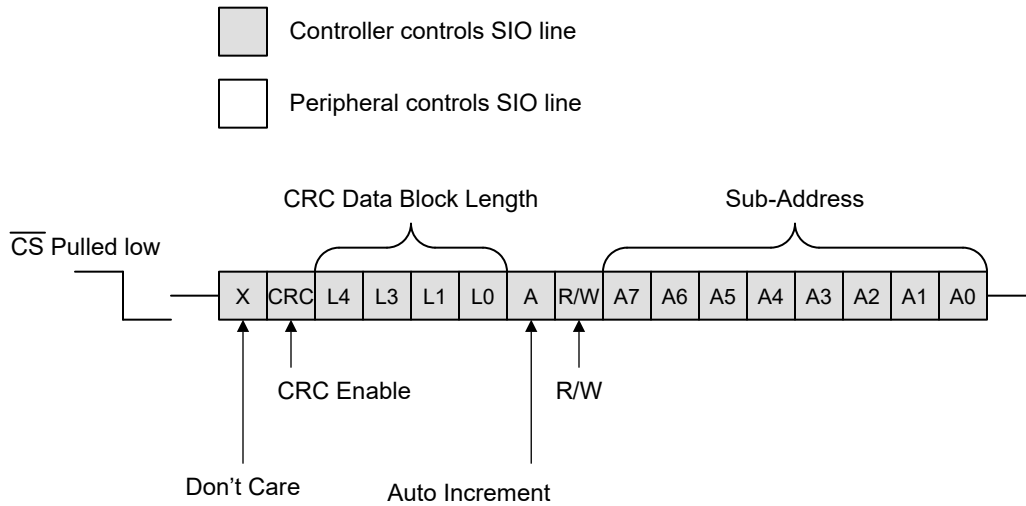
Controller controls SIO line

Peripheral controls SIO line

CRC Data Block Length

Sub-Address

$\overline{CS}$ Pulled low

| X | CRC | L4 | L3 | L1 | L0 | A | R/W | A7 | A6 | A5 | A4 | A3 | A2 | A1 | A0 |
|---|---|---|---|---|---|---|---|---|---|---|---|---|---|---|---|

CRC Enable

R/W

Don’t Care

Auto Increment